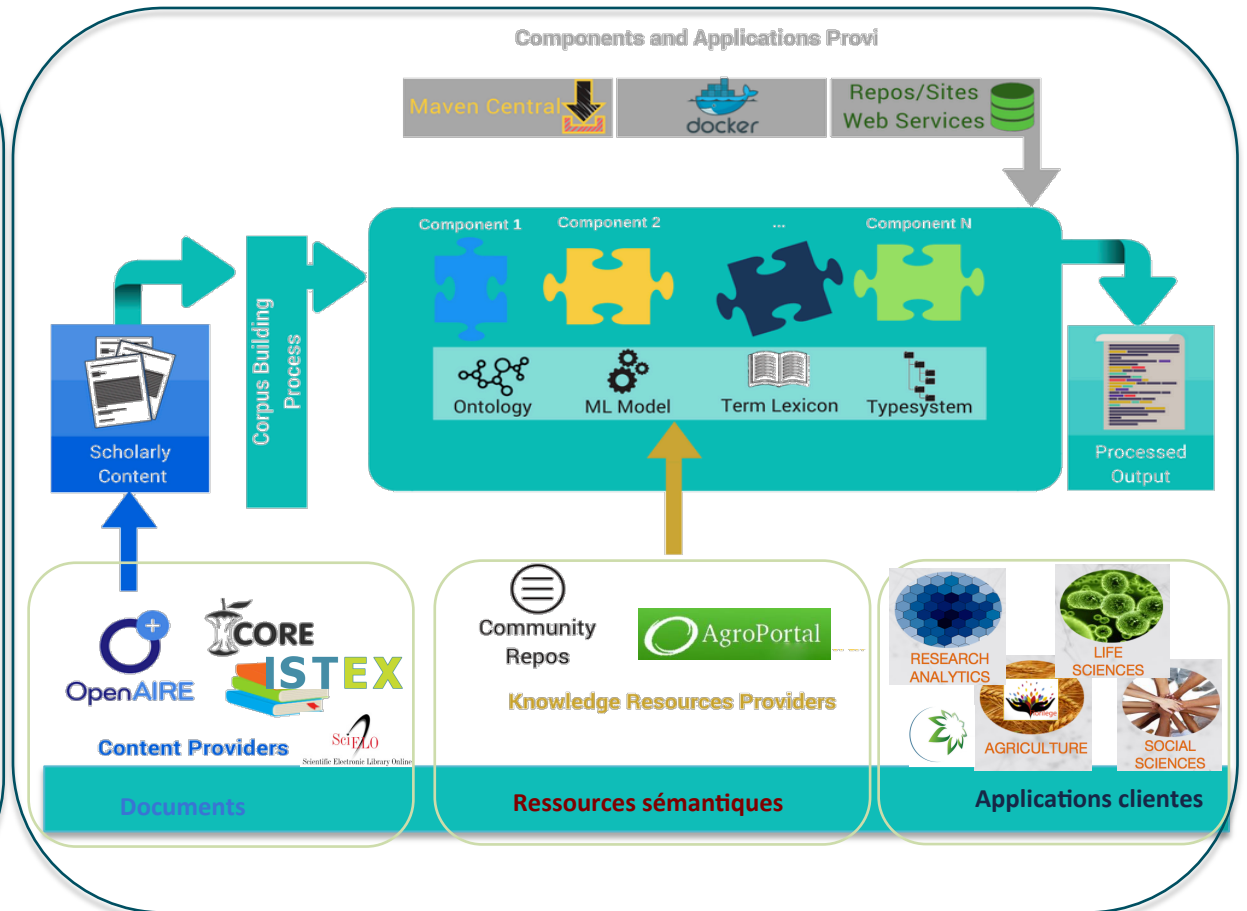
Components and Applications Provi

Maven Central

docker

Repos/Sites
Web Services

Component 1

Component 2

...

Component N

Ontology

ML Model

Term Lexicon

Typesystem

Corpus Building Process

Scholarly Content

Processed Output

OpenAIRE

CORE

ISTEX

SciELO
Scientific Electronic Library Online

Content Providers

Community Repos

AgroPortal

Knowledge Resources Providers

RESEARCH ANALYTICS

LIFE SCIENCES

AGRICULTURE

SOCIAL SCIENCES

Documents

Ressources sémantiques

Applications clientes